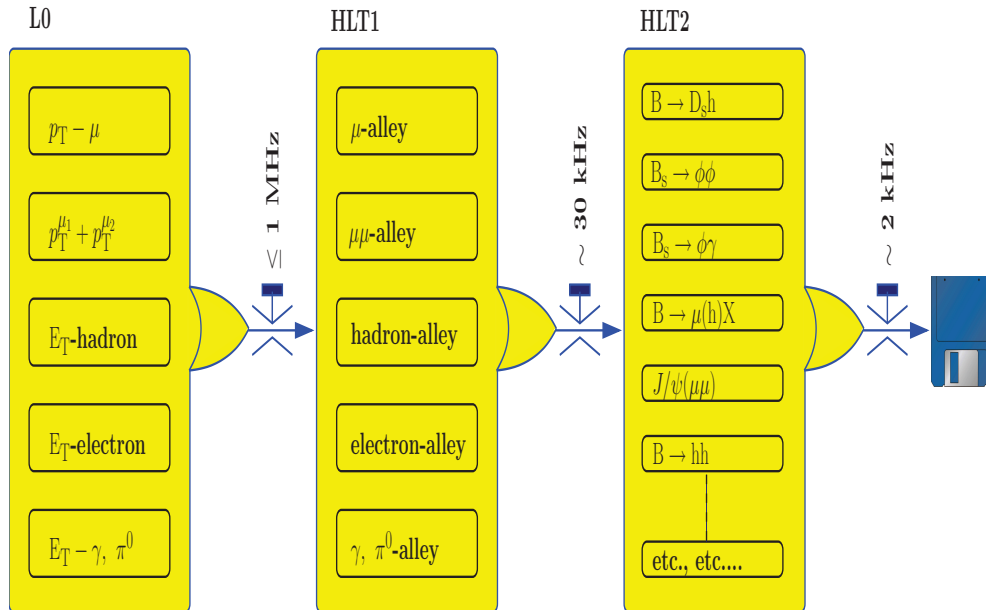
L0

$p_T - \mu$

$p_T^{\mu_1} + p_T^{\mu_2}$

$E_T$-hadron

$E_T$-electron

$E_T - \gamma,\ \pi^0$

$\leq$ 1 MHz

HLT1

$\mu$-alley

$\mu\mu$-alley

hadron-alley

electron-alley

$\gamma,\ \pi^0$-alley

$\sim$ 30 kHz

HLT2

$B \to D_s h$

$B_s \to \phi\phi$

$B_s \to \phi\gamma$

$B \to \mu(h)X$

$J/\psi(\mu\mu)$

$B \to hh$

etc., etc....

$\sim$ 2 kHz